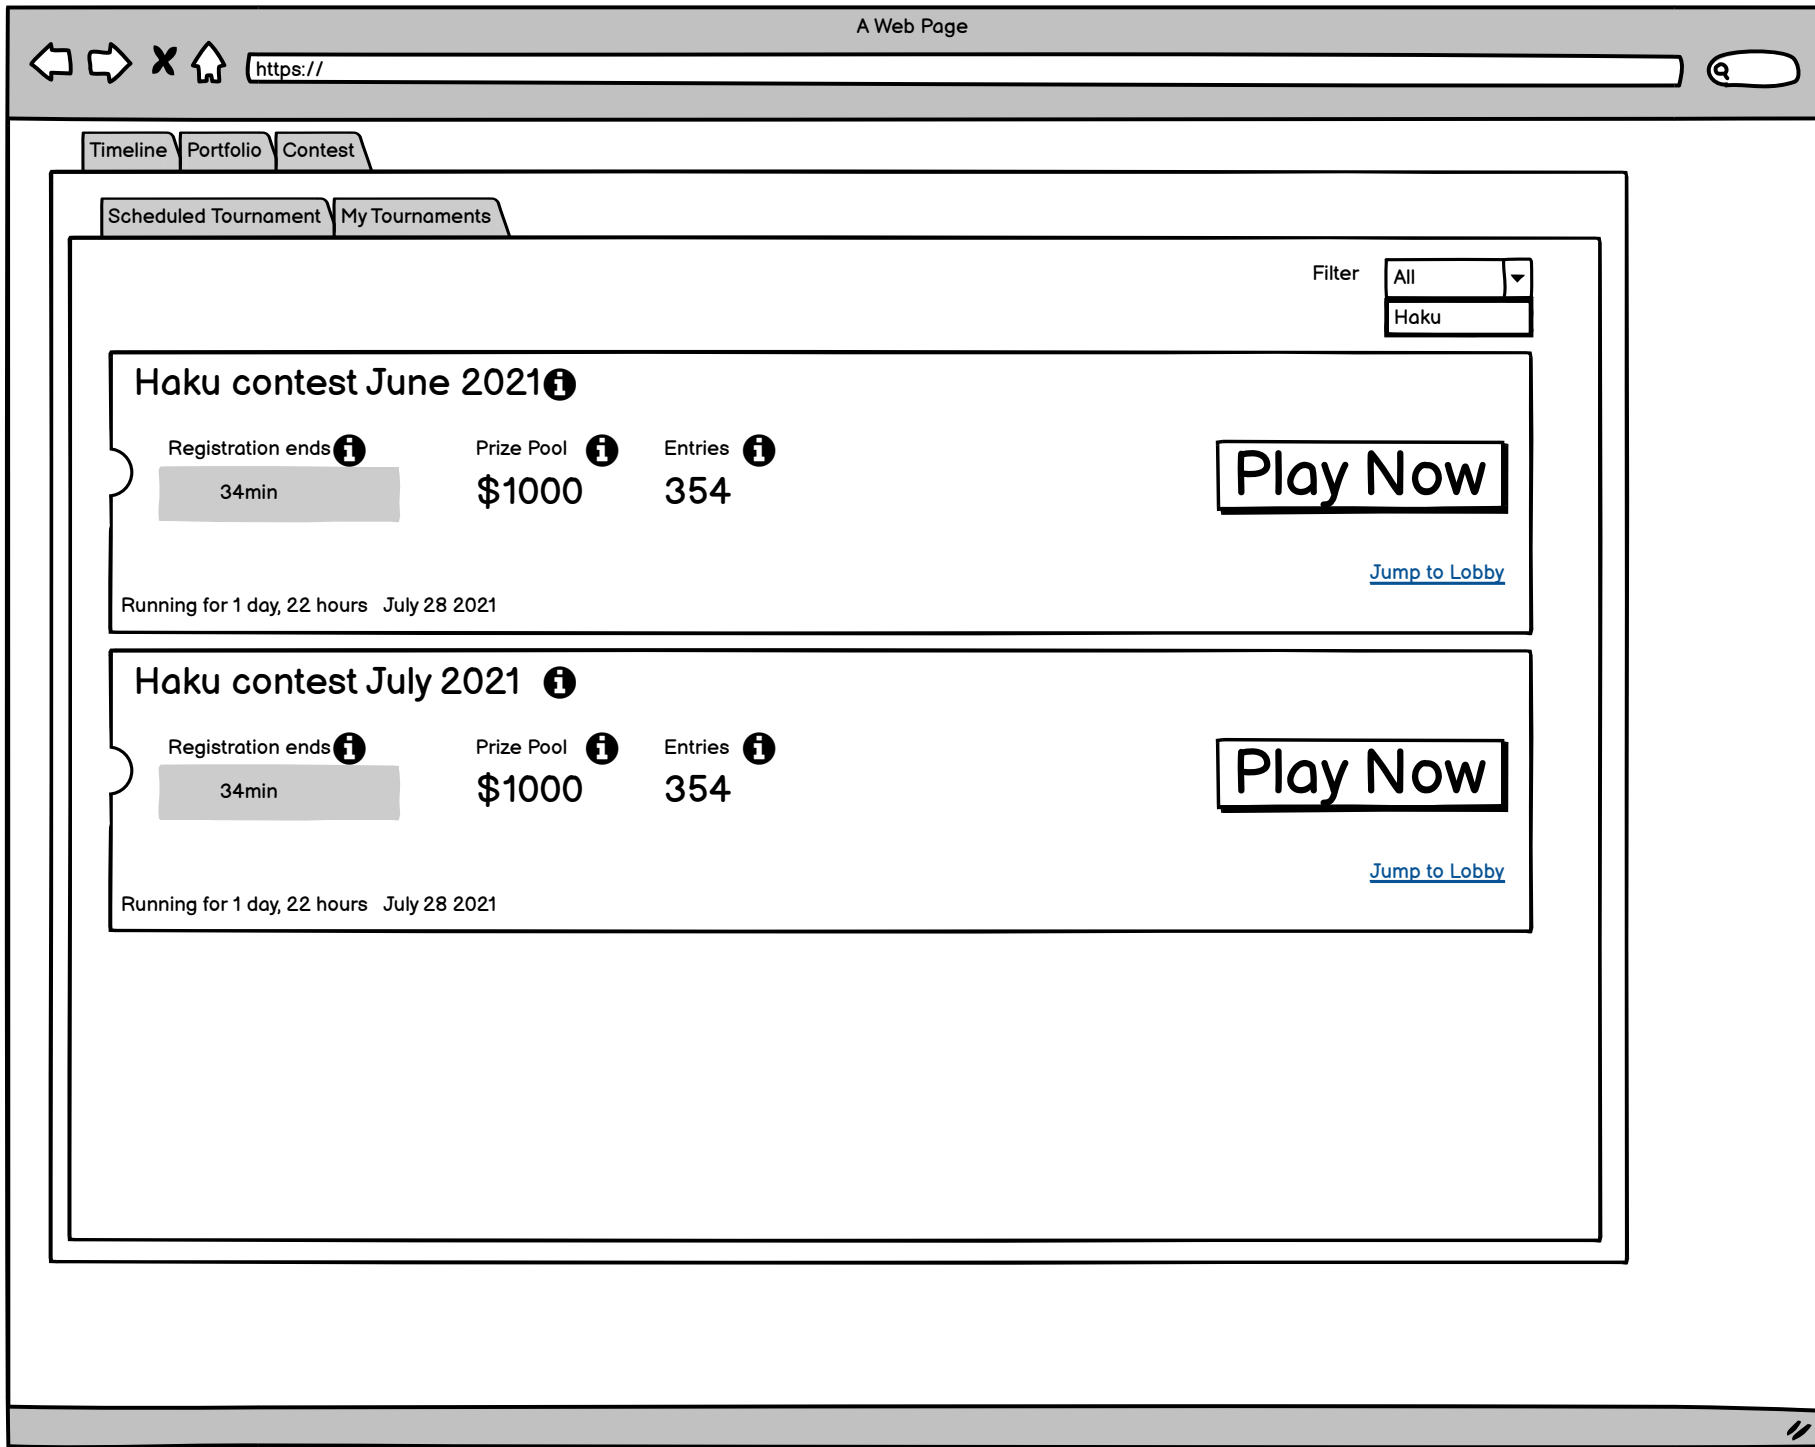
A Web Page

https://

Timeline | Portfolio | Contest

Scheduled Tournament | My Tournaments

Filter All
Haku

Haku contest June 2021

Registration ends
34min

Prize Pool
$1000

Entries
354

Play Now

Jump to Lobby

Running for 1 day, 22 hours July 28 2021

Haku contest July 2021

Registration ends
34min

Prize Pool
$1000

Entries
354

Play Now

Jump to Lobby

Running for 1 day, 22 hours July 28 2021